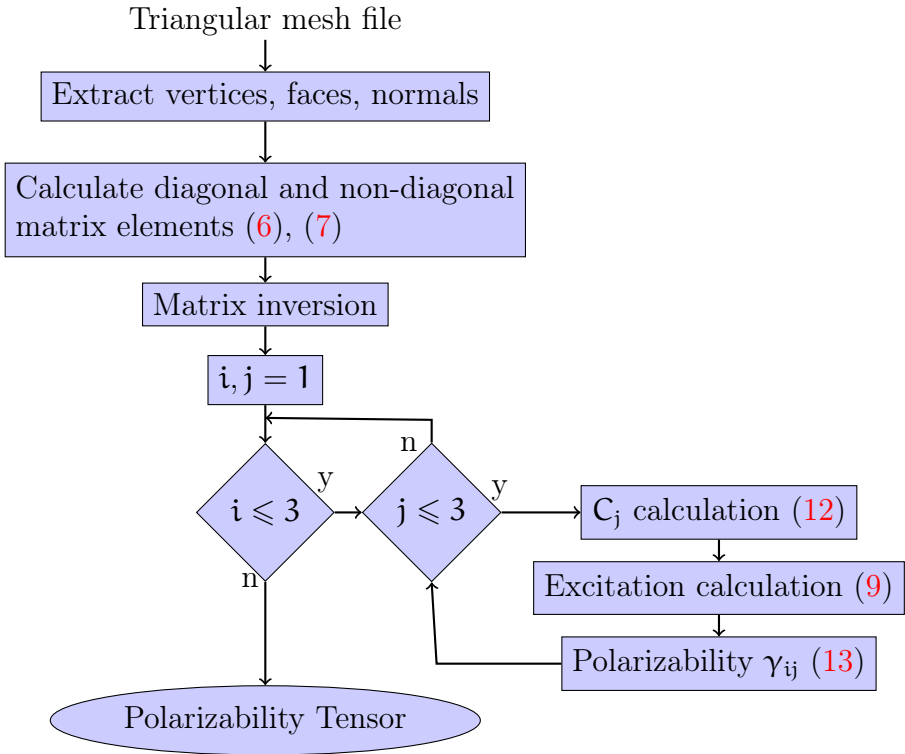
Triangular mesh file

Extract vertices, faces, normals

Calculate diagonal and non-diagonal matrix elements (6), (7)

Matrix inversion

$i, j = 1$

$i \leqslant 3$

y

n

$j \leqslant 3$

n

y

$C_j$ calculation (12)

Excitation calculation (9)

Polarizability $\gamma_{ij}$ (13)

Polarizability Tensor